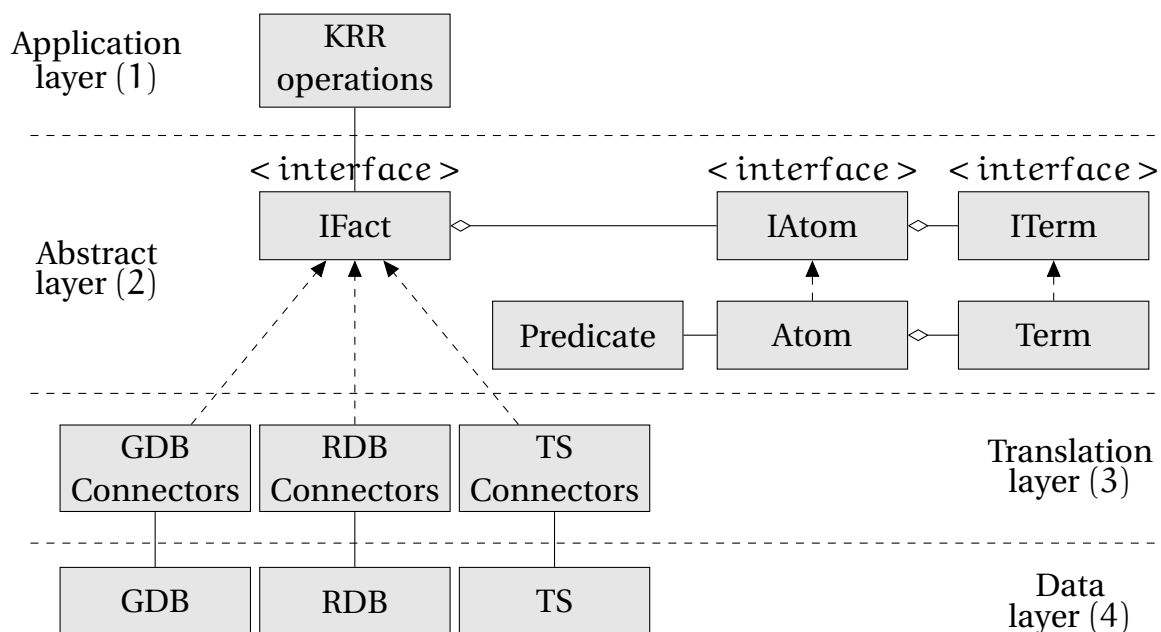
Application layer (1)

KRR operations

< interface >

IFact

< interface >

IAtom

< interface >

ITerm

Abstract layer (2)

Predicate

Atom

Term

GDB Connectors

RDB Connectors

TS Connectors

Translation layer (3)

GDB

RDB

TS

Data layer (4)